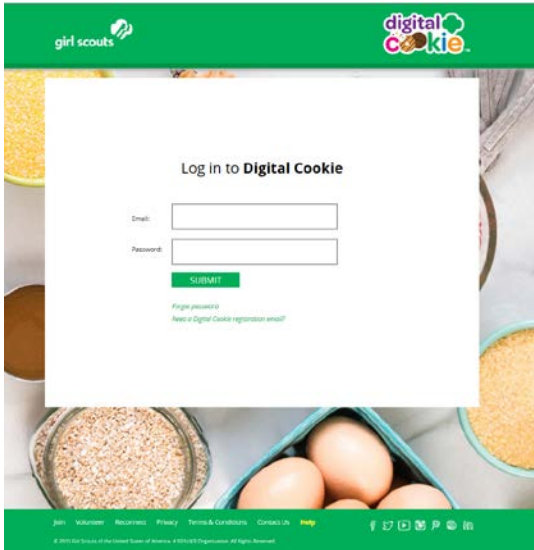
girl scouts

digital cookie

Log in to Digital Cookie

Email:

Password:

SUBMIT

Forgot password

Need a Digital Cookie registration email?

Join Volunteer Reconnect Privacy Terms & Conditions Contact Us Help

© 2015 Girl Scouts of the United States of America. A 501(c)(3) Organization. All Rights Reserved.